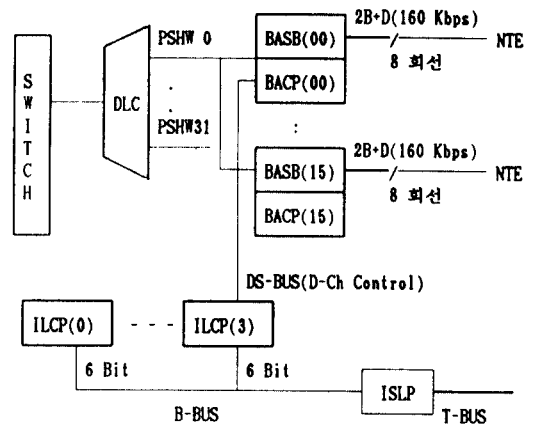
S
W
I
T
C
H

DLC

PSHW 0
.
.
PSHW31

BASB(00)
BACP(00)

2B+D(160 Kbps)
8 회선
NTE

:

BASB(15)
BACP(15)

2B+D(160 Kbps)
8 회선
NTE

DS-BUS(D-Ch Control)

ILCP(0)
- - -
ILCP(3)

6 Bit
6 Bit

ISLP

B-BUS
T-BUS